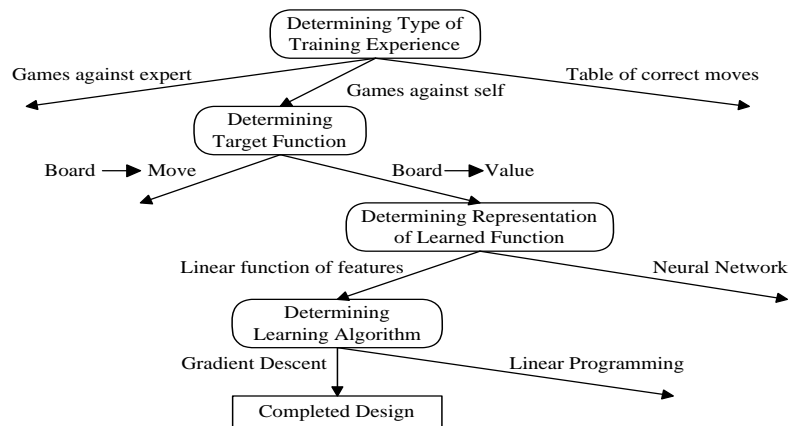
Determining Type of Training Experience

Games against expert

Games against self

Table of correct moves

Determining Target Function

Board → Move

Board → Value

Determining Representation of Learned Function

Linear function of features

Neural Network

Determining Learning Algorithm

Gradient Descent

Linear Programming

Completed Design